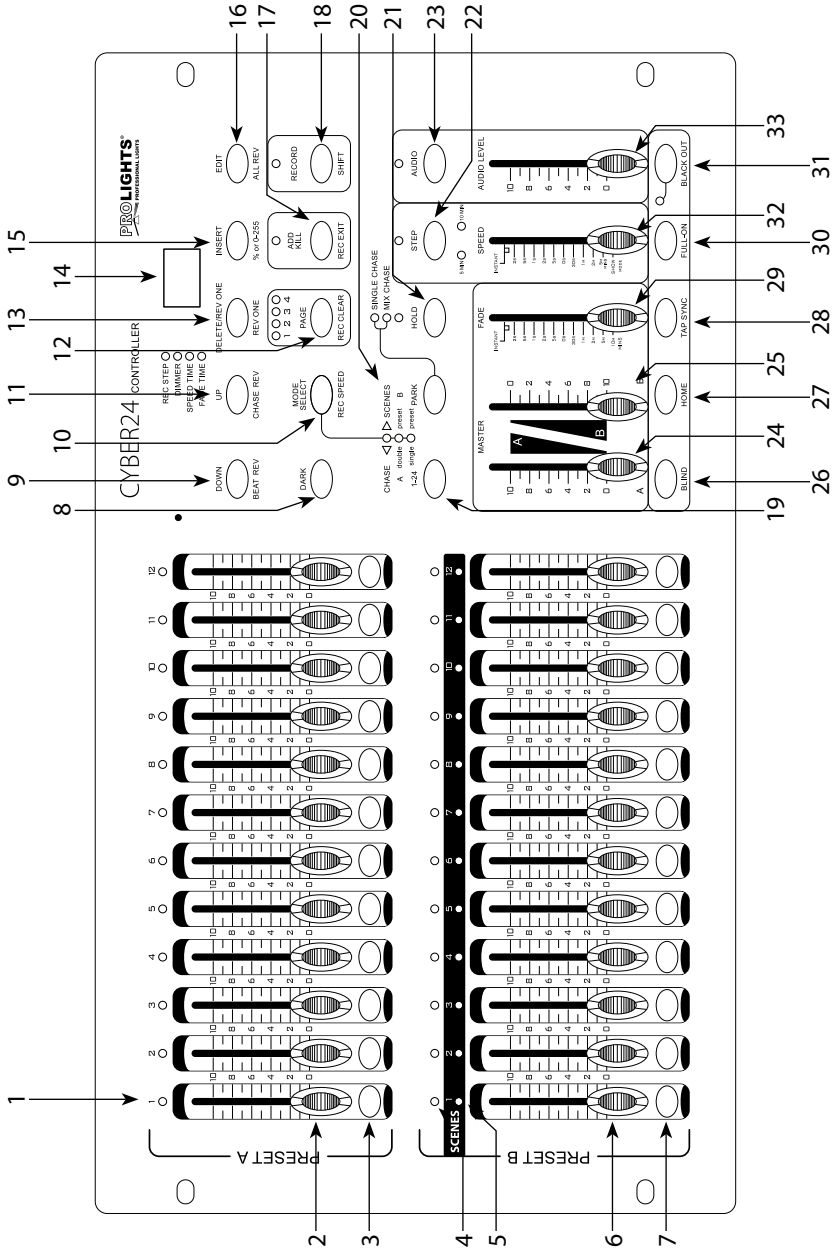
16
17
18
20
21
23
22
33
15
14
13
12
11
10
9
8
32
29
25
24
19
31
30
28
27
26
1
2
3
4
5
6
7

PROLIGHTS
PROFESSIONAL LIGHTS

CYBER24 CONTROLLER

EDIT
ALL REV
RECORD
SHIFT
INSERT
% or 0-255
ADD KILL
REC EXIT
DELETE/REV ONE
REV ONE
1 2 3 4
PAGE
REC CLEAR
REC STEP
DIMMER
SPEED TIME
FADE TIME
UP
CHASE REV
MODE SELECT
REC SPEED
DOWN
BEAT REV
DARK

SINGLE CHASE
MIX CHASE
HOLD
CHASE
SCENES
A
double preset
B
1-24
single preset
PARK

AUDIO
AUDIO LEVEL
STEP
10 MIN
5 MIN
SPEED
FADE
MASTER
A
B
BLACK OUT
FULL-ON
TAP SYNC
HOME
BLIND

1 2 3 4 5 6 7 8 9 10 11 12
10 8 6 4 2 0
PRESET A
SCENES
PRESET B